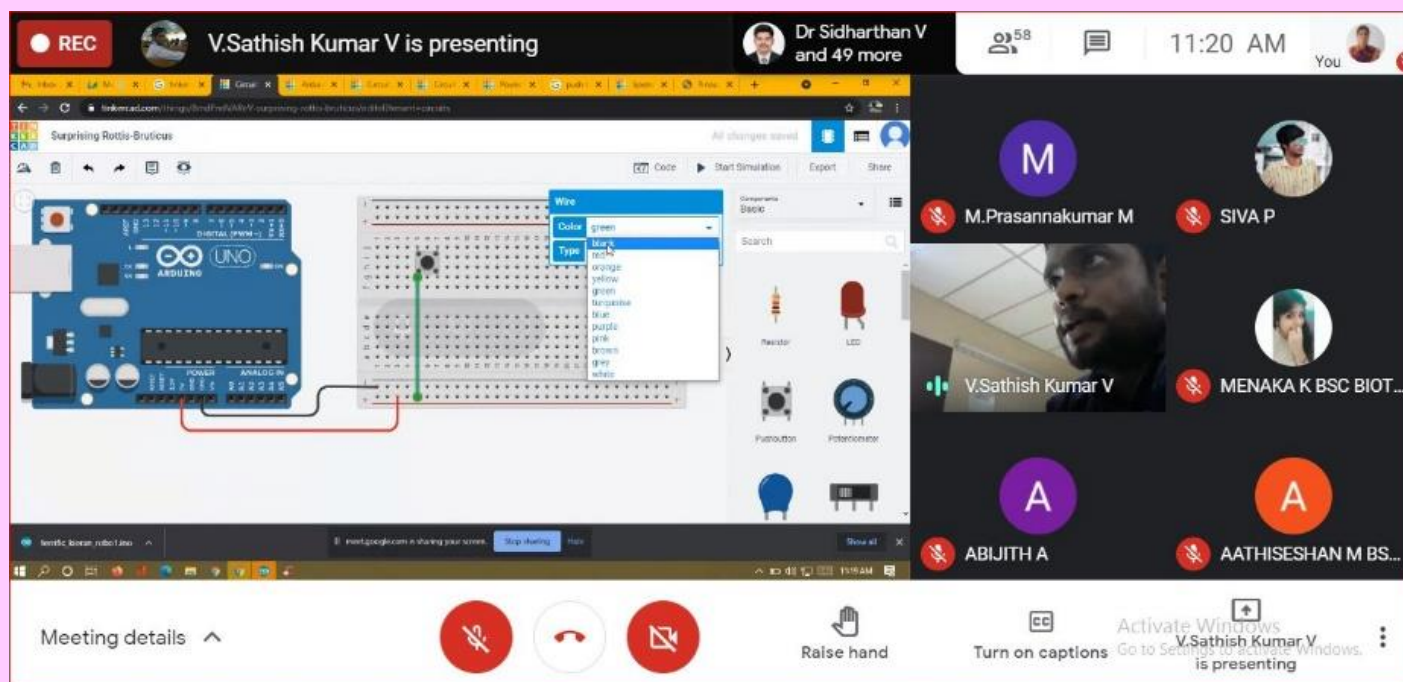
REC V.Sathish Kumar V is presenting

Dr Sidharthan V and 49 more

58

11:20 AM

You

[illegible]

tinkercad.com/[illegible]

Surprising Rottis-Bruticus

All changes saved

Code Start Simulation Export Share

Wire

Color green

Type

black
red
orange
yellow
green
turquoise
blue
purple
pink
brown
grey
white

Components
Basic

Search

Resistor LED

Pushbutton Potentiometer

DIGITAL (PWM~)

UNO

ARDUINO

POWER ANALOG IN

M

M.Prasannakumar M

SIVA P

V.Sathish Kumar V

MENAKA K BSC BIOT...

A

ABIJITH A

A

AATHISESHAN M BS...

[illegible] meet.google.com is sharing your screen. Stop sharing Hide

Show all

11:19 AM

Meeting details

Raise hand

Turn on captions

Activate Windows
Go to Settings to activate Windows.

V.Sathish Kumar V is presenting